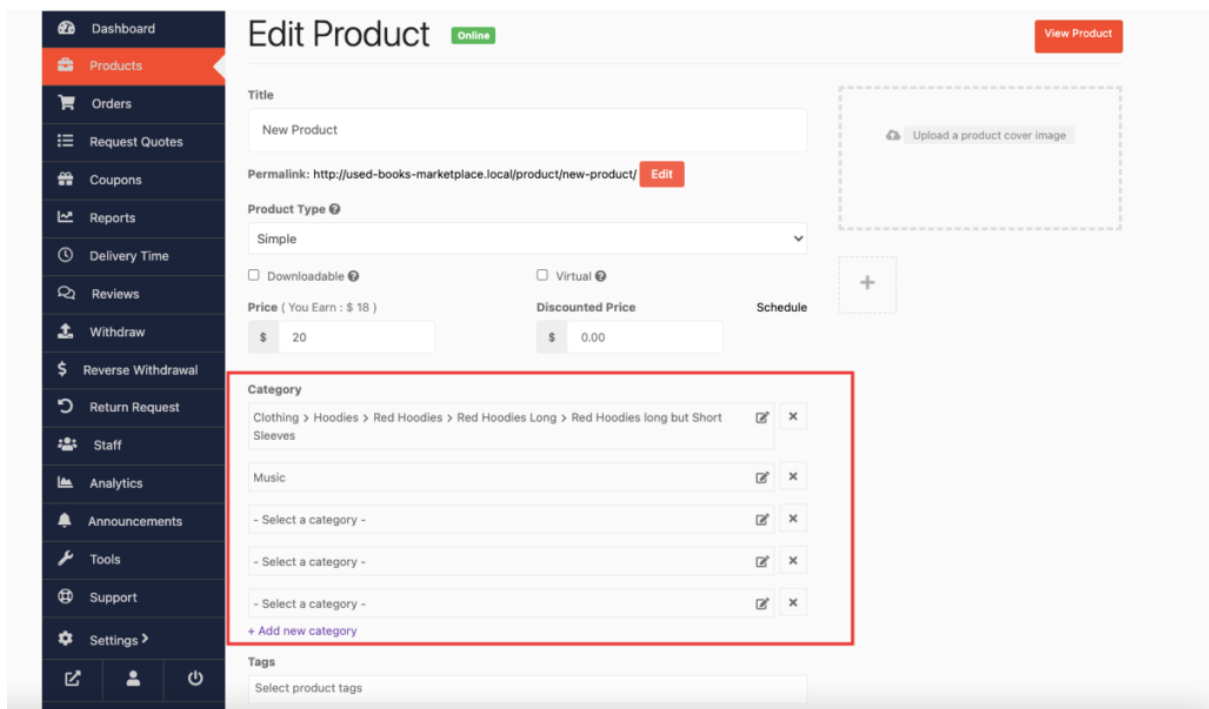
Dashboard
Products
Orders
Request Quotes
Coupons
Reports
Delivery Time
Reviews
Withdraw
Reverse Withdrawal
Return Request
Staff
Analytics
Announcements
Tools
Support
Settings >

Edit Product Online

View Product

Title
New Product

Permalink: http://used-books-marketplace.local/product/new-product/ Edit

Product Type
Simple

Downloadable
Virtual

Price ( You Earn : $ 18 )
$ 20

Discounted Price
$ 0.00

Schedule

Upload a product cover image

+

Category
Clothing > Hoodies > Red Hoodies > Red Hoodies Long > Red Hoodies long but Short Sleeves
Music
- Select a category -
- Select a category -
- Select a category -
+ Add new category

Tags
Select product tags